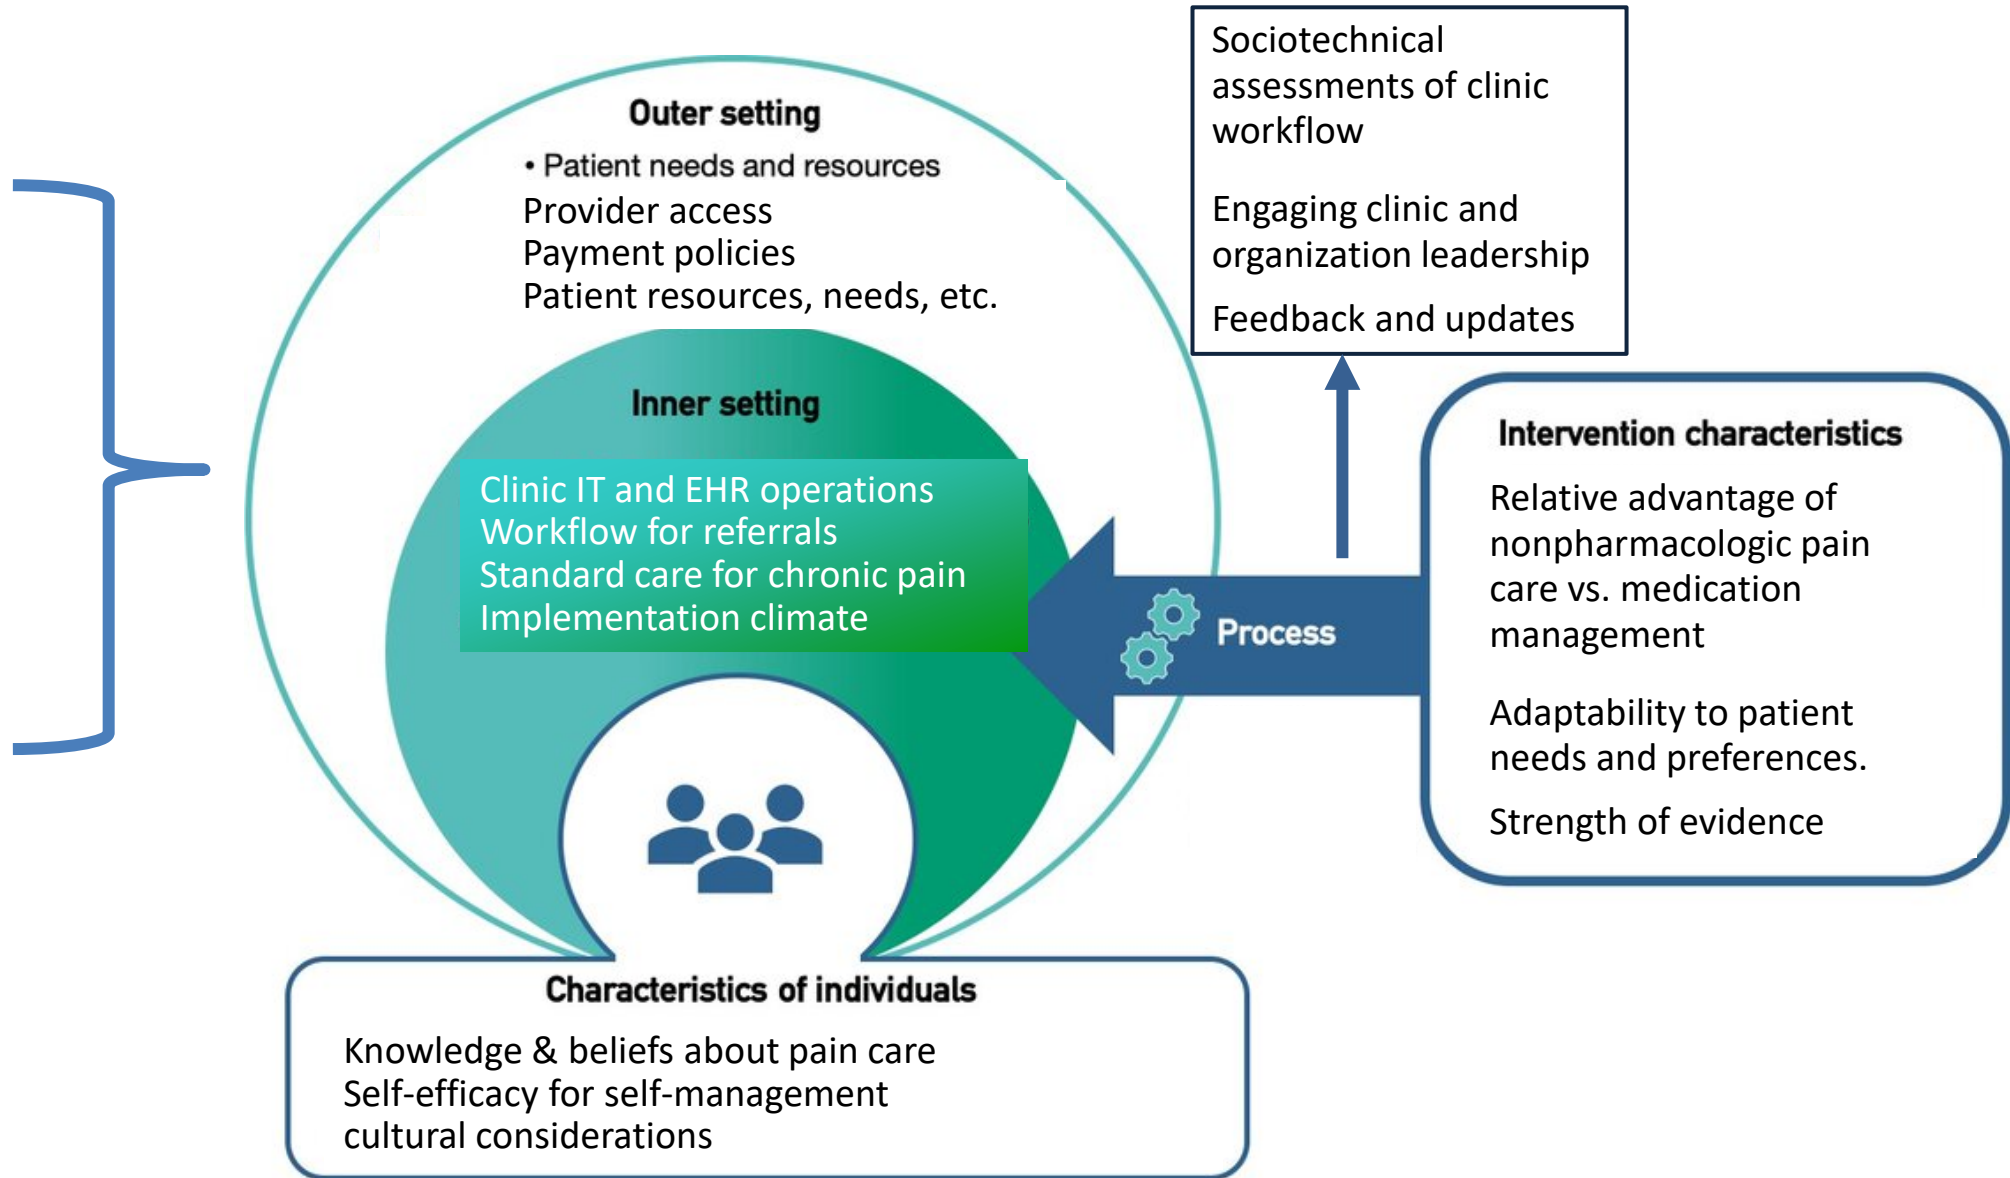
Outer setting
• Patient needs and resources
Provider access
Payment policies
Patient resources, needs, etc.

Inner setting

Clinic IT and EHR operations
Workflow for referrals
Standard care for chronic pain
Implementation climate

Sociotechnical assessments of clinic workflow

Engaging clinic and organization leadership

Feedback and updates

Process

Intervention characteristics

Relative advantage of nonpharmacologic pain care vs. medication management

Adaptability to patient needs and preferences.

Strength of evidence

Characteristics of individuals

Knowledge & beliefs about pain care
Self-efficacy for self-management
cultural considerations